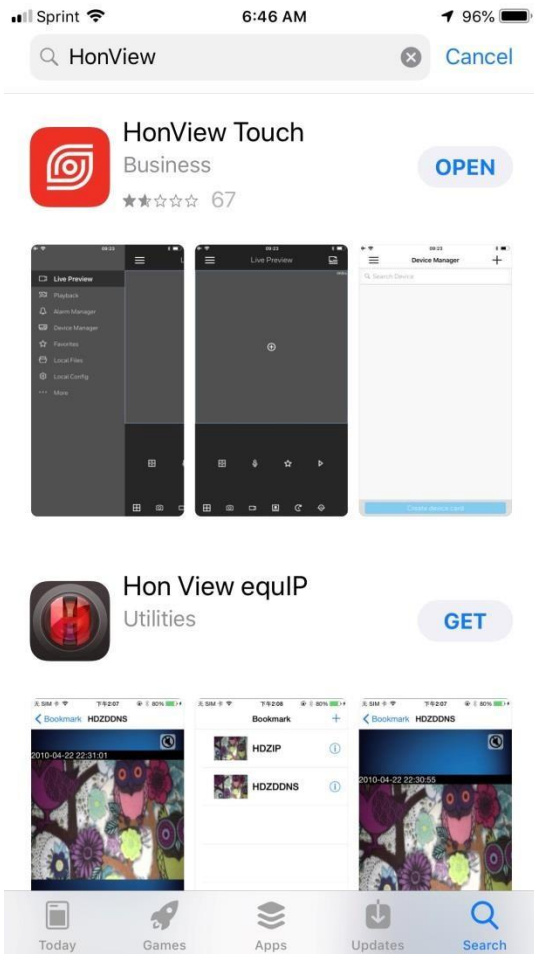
Sprint 6:46 AM 96%

HonView Cancel

HonView Touch
Business
67
OPEN

09:23
Live Preview
Playback
Alarm Manager
Device Manager
Favorites
Local Files
Local Config
More

09:23
Live Preview

09:23
Device Manager
Search Device
Create device card

Hon View equIP
Utilities
GET

SIM 下午2:07 80%
Bookmark HDZDDNS
2010-04-22 22:31:01

SIM 下午2:08 80%
Bookmark
HDZIP
HDZDDNS

SIM 下午2:07 80%
Bookmark HDZDDNS
2010-04-22 22:30:55

Today Games Apps Updates Search